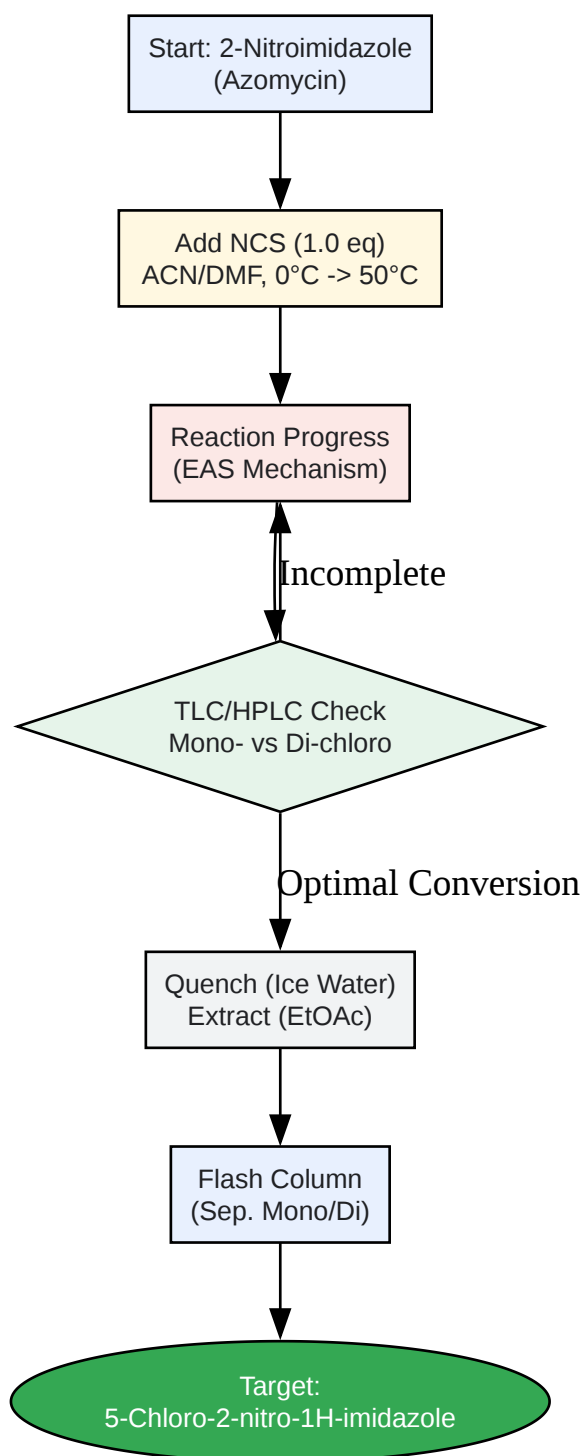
Start: 2-Nitroimidazole
(Azomycin)

Add NCS (1.0 eq)
ACN/DMF, 0°C -> 50°C

Reaction Progress
(EAS Mechanism)

Incomplete

TLC/HPLC Check
Mono- vs Di-chloro

Optimal Conversion

Quench (Ice Water)
Extract (EtOAc)

Flash Column
(Sep. Mono/Di)

Target:
5-Chloro-2-nitro-1H-imidazole